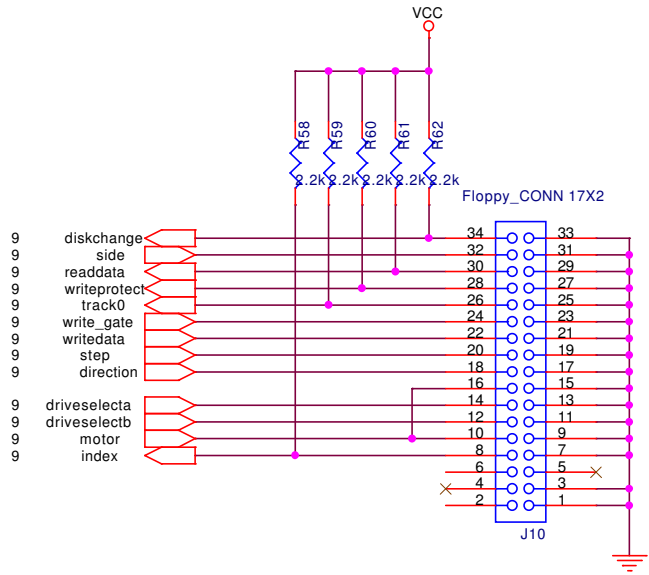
VCC

R58 R59 R60 R61 R62

2.2k 2.2k 2.2k 2.2k 2.2k

Floppy_CONN 17X2

9 diskchange
9 side
9 readdata
9 writeprotect
9 track0
9 write_gate
9 writedata
9 step
9 direction

9 driveselecta
9 driveselectb
9 motor
9 index

34 33
32 31
30 29
28 27
26 25
24 23
22 21
20 19
18 17
16 15
14 13
12 11
10 9
8 7
6 5
4 3
2 1

J10